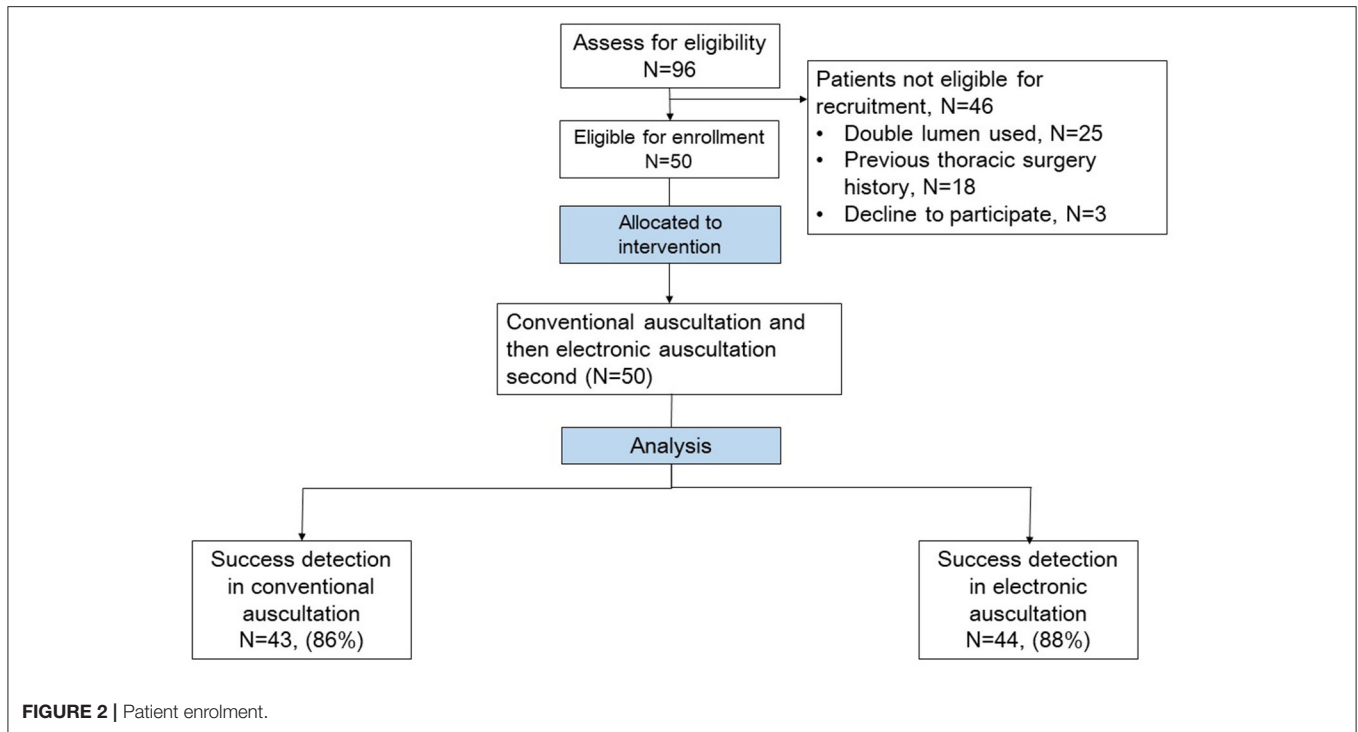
Assess for eligibility
N=96

Patients not eligible for recruitment, N=46
• Double lumen used, N=25
• Previous thoracic surgery history, N=18
• Decline to participate, N=3

Eligible for enrollment
N=50

Allocated to intervention

Conventional auscultation and then electronic auscultation second (N=50)

Analysis

Success detection in conventional auscultation
N=43, (86%)

Success detection in electronic auscultation
N=44, (88%)

FIGURE 2 | Patient enrolment.